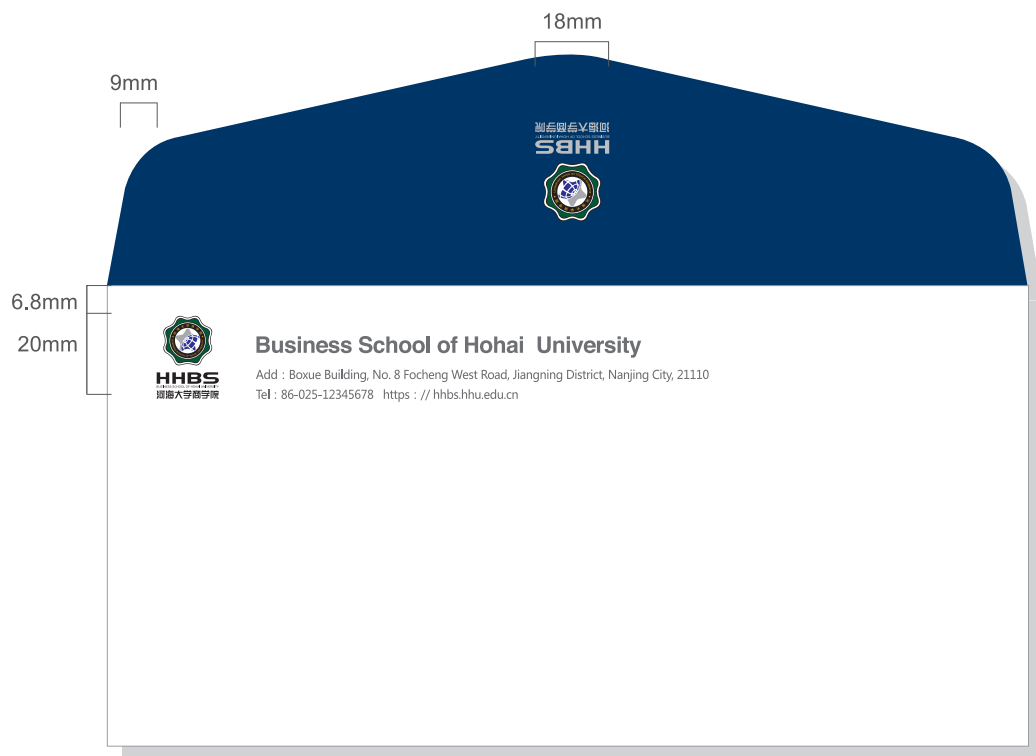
18mm

9mm

HHBS
河海大学商学院

6.8mm

20mm

HHBS
河海大学商学院

Business School of Hohai University

Add : Boxue Building, No. 8 Focheng West Road, Jiangning District, Nanjing City, 21110

Tel : 86-025-12345678 https : // hhbs.hhu.edu.cn